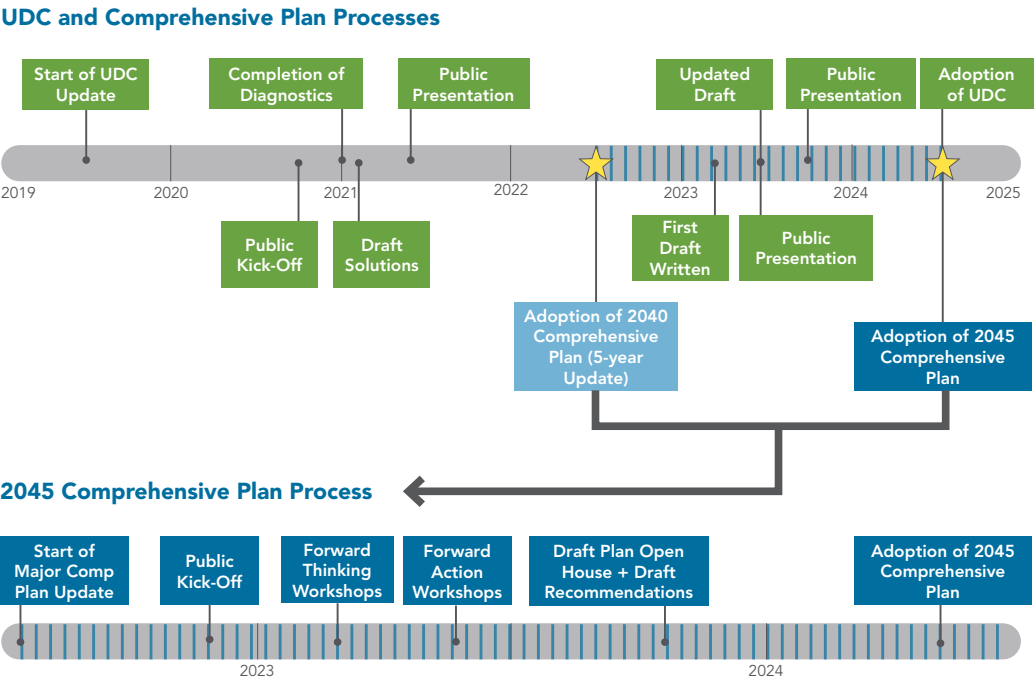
UDC and Comprehensive Plan Processes

Start of UDC Update

Completion of Diagnostics

Public Presentation

Updated Draft

Public Presentation

Adoption of UDC

2019

2020

2021

2022

2023

2024

2025

Public Kick-Off

Draft Solutions

First Draft Written

Public Presentation

Adoption of 2040 Comprehensive Plan (5-year Update)

Adoption of 2045 Comprehensive Plan

2045 Comprehensive Plan Process

Start of Major Comp Plan Update

Public Kick-Off

Forward Thinking Workshops

Forward Action Workshops

Draft Plan Open House + Draft Recommendations

Adoption of 2045 Comprehensive Plan

2023

2024